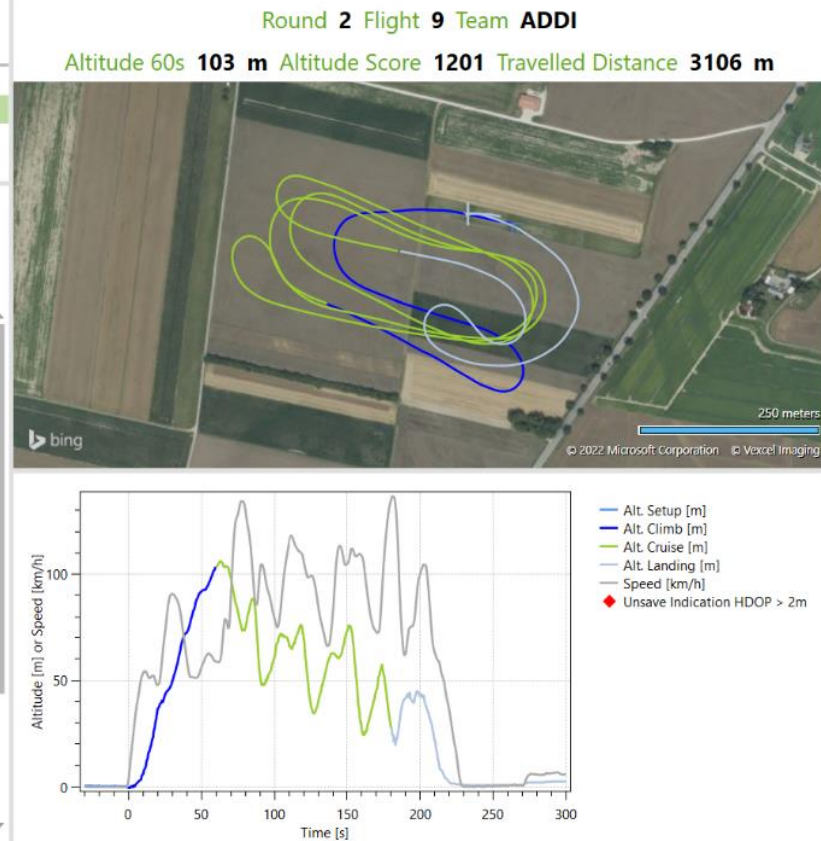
Round 2 Flight 9 Team ADDI

Altitude 60s 103 m Altitude Score 1201 Travelled Distance 3106 m

bing

250 meters

© 2022 Microsoft Corporation © Vexcel Imaging

Altitude [m] or Speed [km/h]

100

50

0

0 50 100 150 200 250 300

Time [s]

Alt. Setup [m]
Alt. Climb [m]
Alt. Cruise [m]
Alt. Landing [m]
Speed [km/h]
Unsave Indication HDOP > 2m